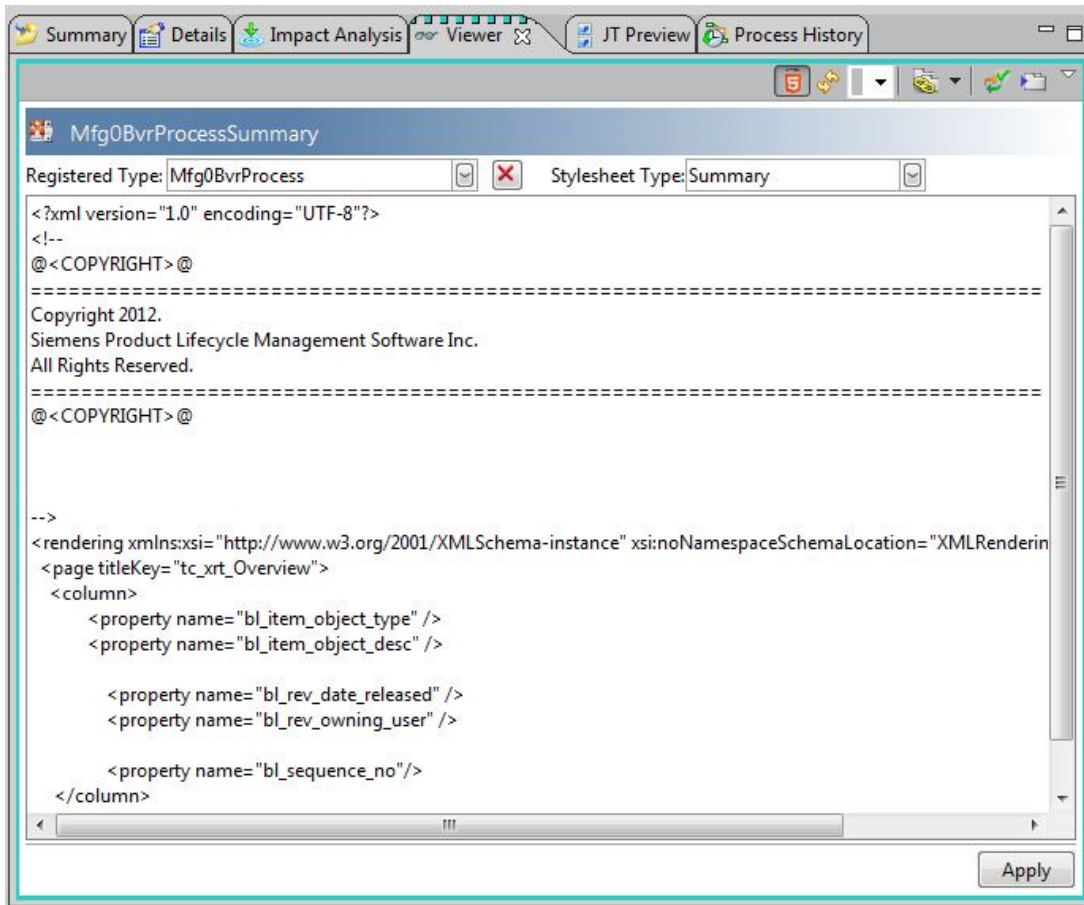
Summary Details Impact Analysis Viewer JT Preview Process History

Mfg0BvrProcessSummary

Registered Type: Mfg0BvrProcess
Stylesheet Type: Summary

<?xml version="1.0" encoding="UTF-8"?>
<!--
@<COPYRIGHT>@
================================================================================
Copyright 2012.
Siemens Product Lifecycle Management Software Inc.
All Rights Reserved.
================================================================================
@<COPYRIGHT>@

-->
<rendering xmlns:xsi="http://www.w3.org/2001/XMLSchema-instance" xsi:noNamespaceSchemaLocation="XMLRenderin
<page titleKey="tc_xrt_Overview">
<column>
<property name="bl_item_object_type" />
<property name="bl_item_object_desc" />

<property name="bl_rev_date_released" />
<property name="bl_rev_owning_user" />

<property name="bl_sequence_no"/>
</column>

Apply